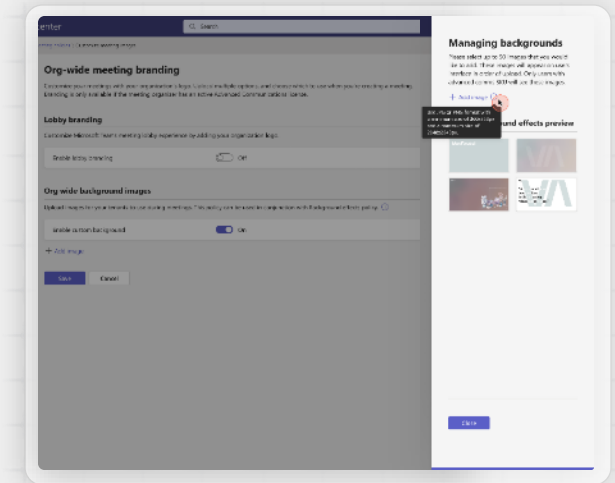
enter

Search

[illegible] | Customize meeting image

Org-wide meeting branding

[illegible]

Lobby branding

Customize Microsoft Teams meeting lobby experience by adding your organization logo.

Enable lobby branding

Off

Org wide background images

Upload images for your tenants to use during meetings. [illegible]

Enable custom background

On

+ Add image

Save

Cancel

Managing backgrounds

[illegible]

+ Add image

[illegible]

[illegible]nd effects preview

Close